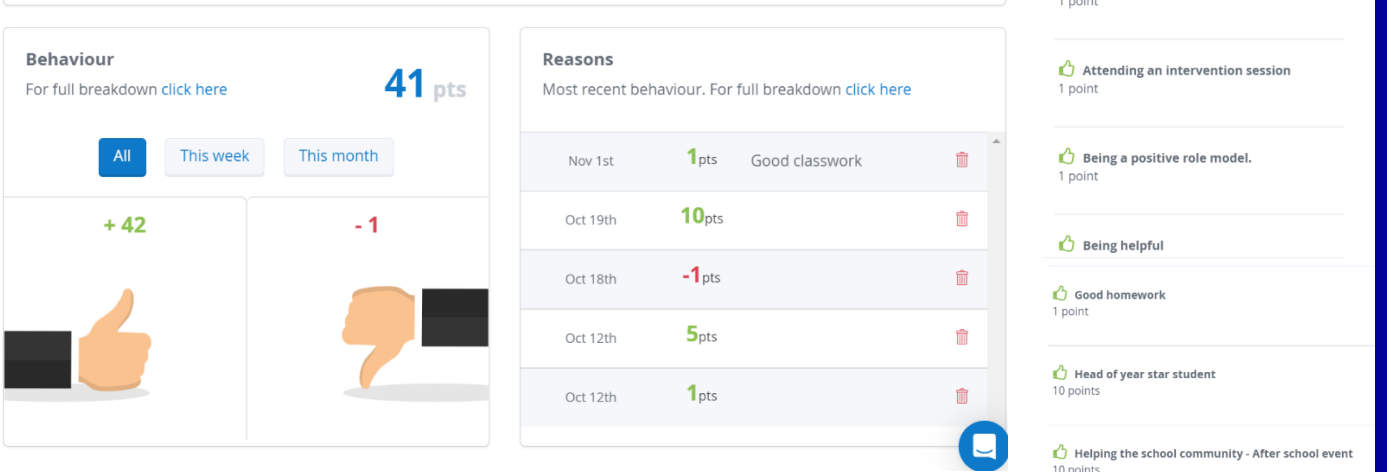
Behaviour
For full breakdown click here

41 pts

All This week This month

+ 42

- 1

Reasons
Most recent behaviour. For full breakdown click here

| Nov 1st | 1pts | Good classwork |
|---|---|---|
| Oct 19th | 10pts | |
| Oct 18th | -1pts | |
| Oct 12th | 5pts | |
| Oct 12th | 1pts | |

1 point

Attending an intervention session
1 point

Being a positive role model.
1 point

Being helpful

Good homework
1 point

Head of year star student
10 points

Helping the school community - After school event
10 points